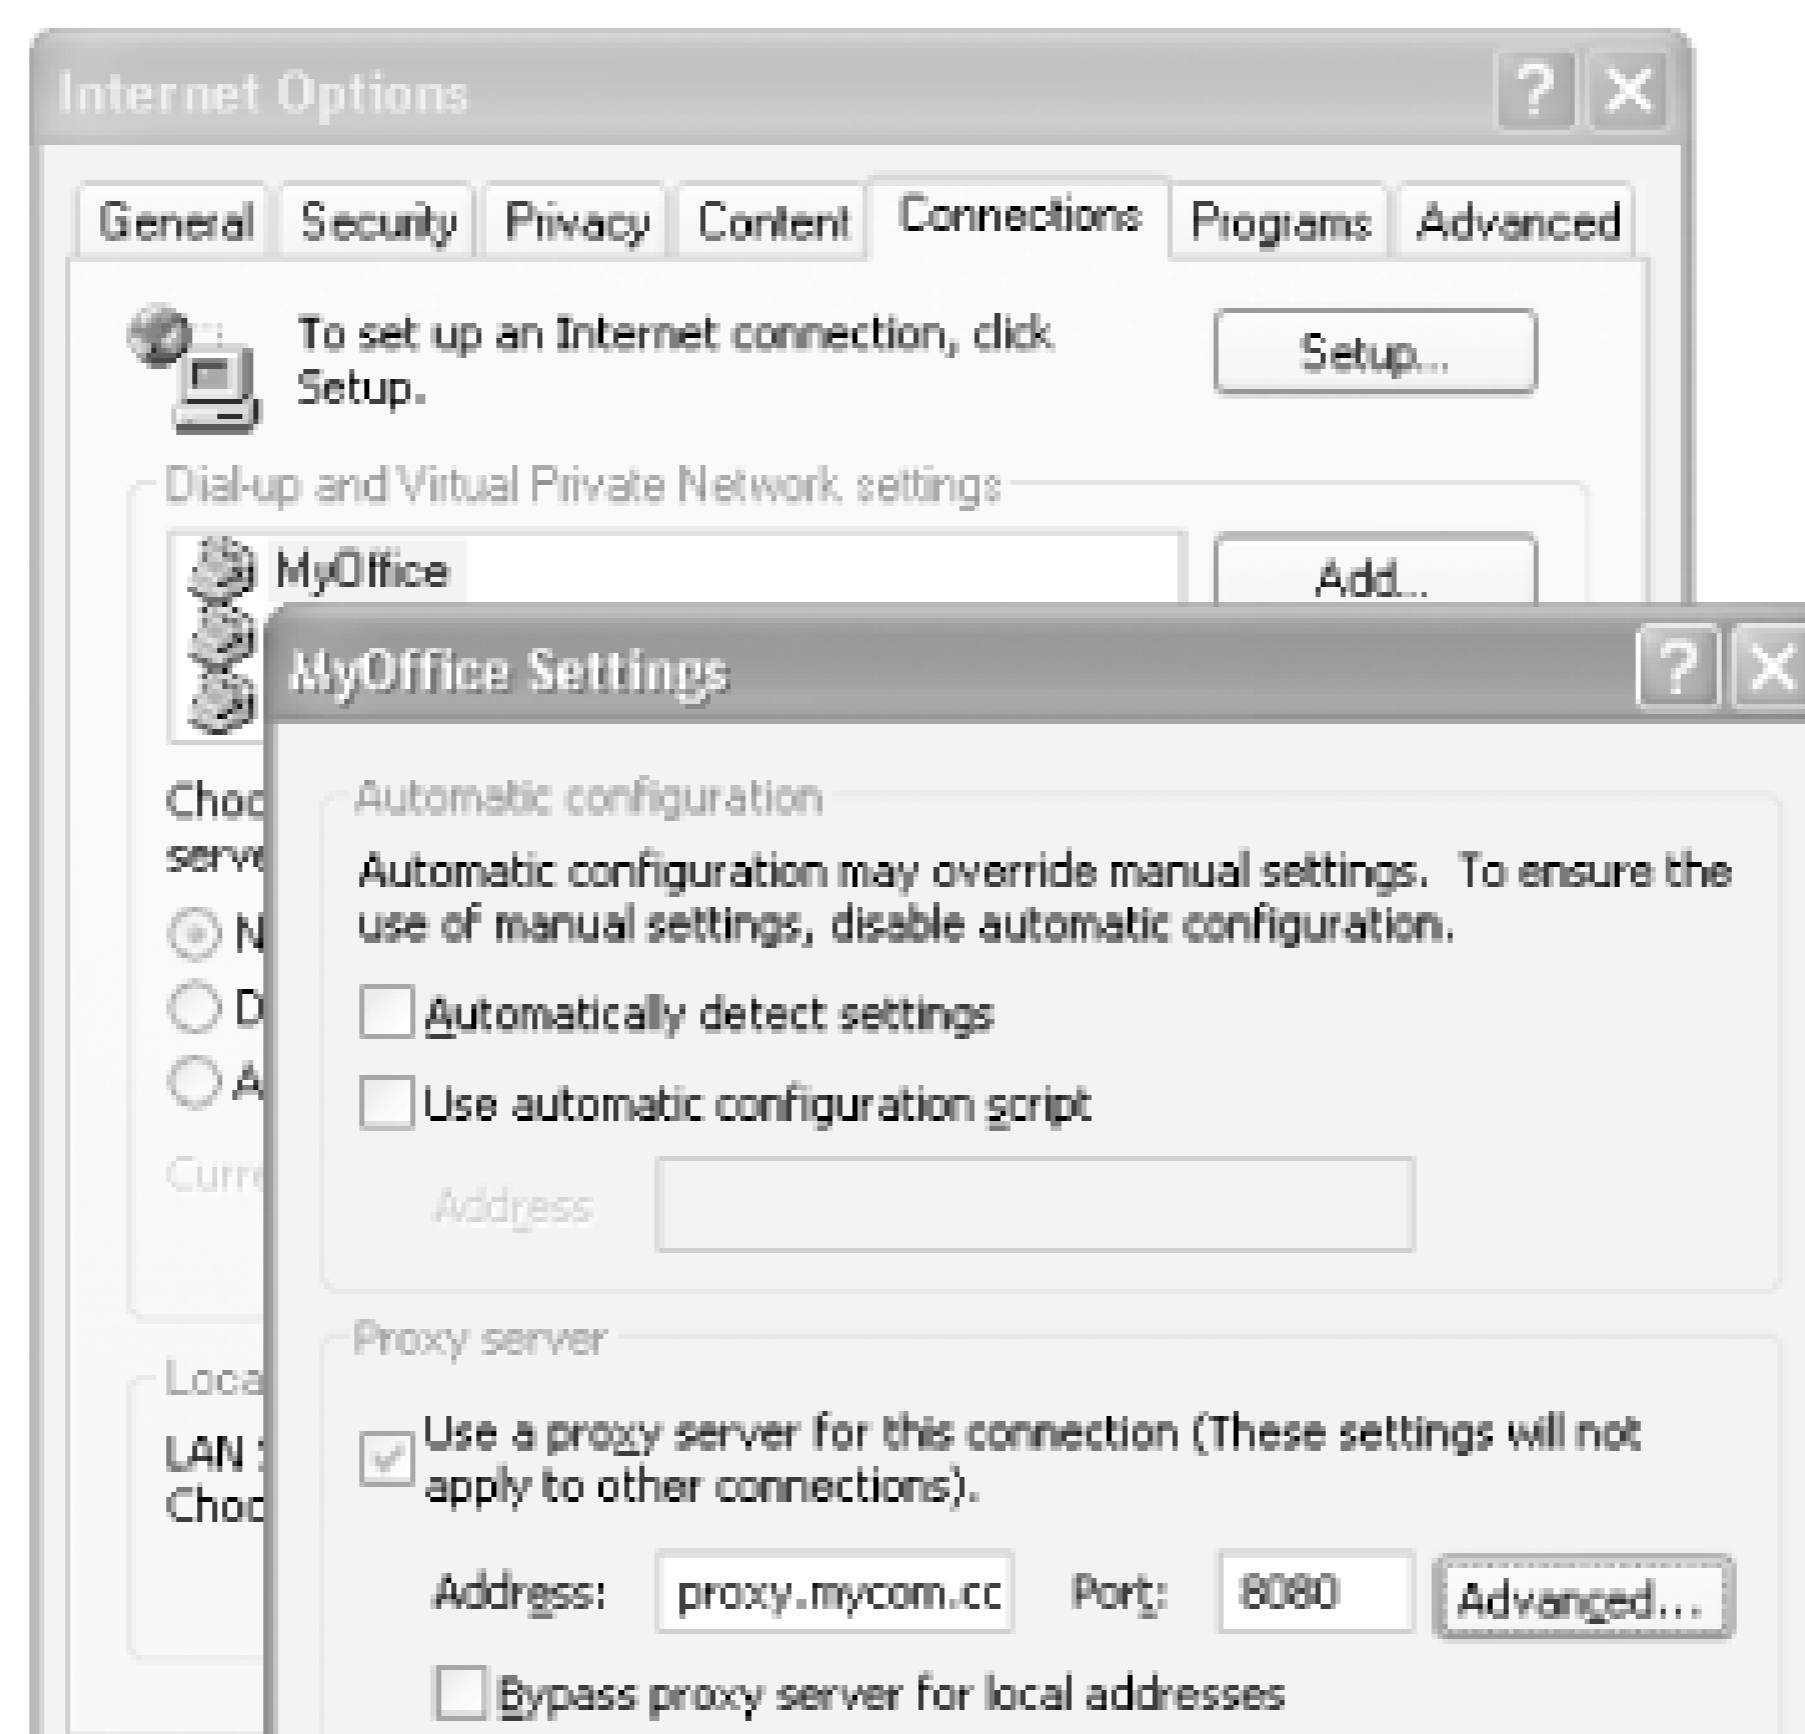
Internet Options

? X

General | Security | Privacy | Content | Connections | Programs | Advanced

To set up an Internet connection, click Setup.

Setup...

Dial-up and Virtual Private Network settings

MyOffice

Add...

Choo
serv

N
D
A

Curr

Loca

LAN
Choo

MyOffice Settings

? X

Automatic configuration

Automatic configuration may override manual settings. To ensure the use of manual settings, disable automatic configuration.

Automatically detect settings

Use automatic configuration script

Address

Proxy server

Use a proxy server for this connection (These settings will not apply to other connections).

Address: proxy.mycom.cc Port: 8080 Advanced...

Bypass proxy server for local addresses